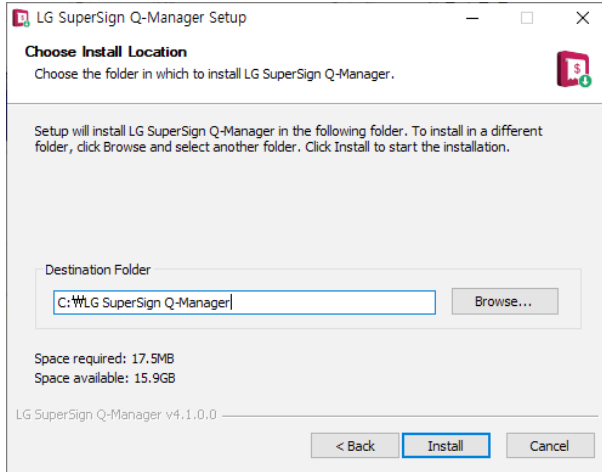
LG SuperSign Q-Manager Setup

Choose Install Location
Choose the folder in which to install LG SuperSign Q-Manager.

Setup will install LG SuperSign Q-Manager in the following folder. To install in a different folder, click Browse and select another folder. Click Install to start the installation.

Destination Folder
C:₩LG SuperSign Q-Manager
Browse...

Space required: 17.5MB
Space available: 15.9GB

LG SuperSign Q-Manager v4.1.0.0

< Back
Install
Cancel